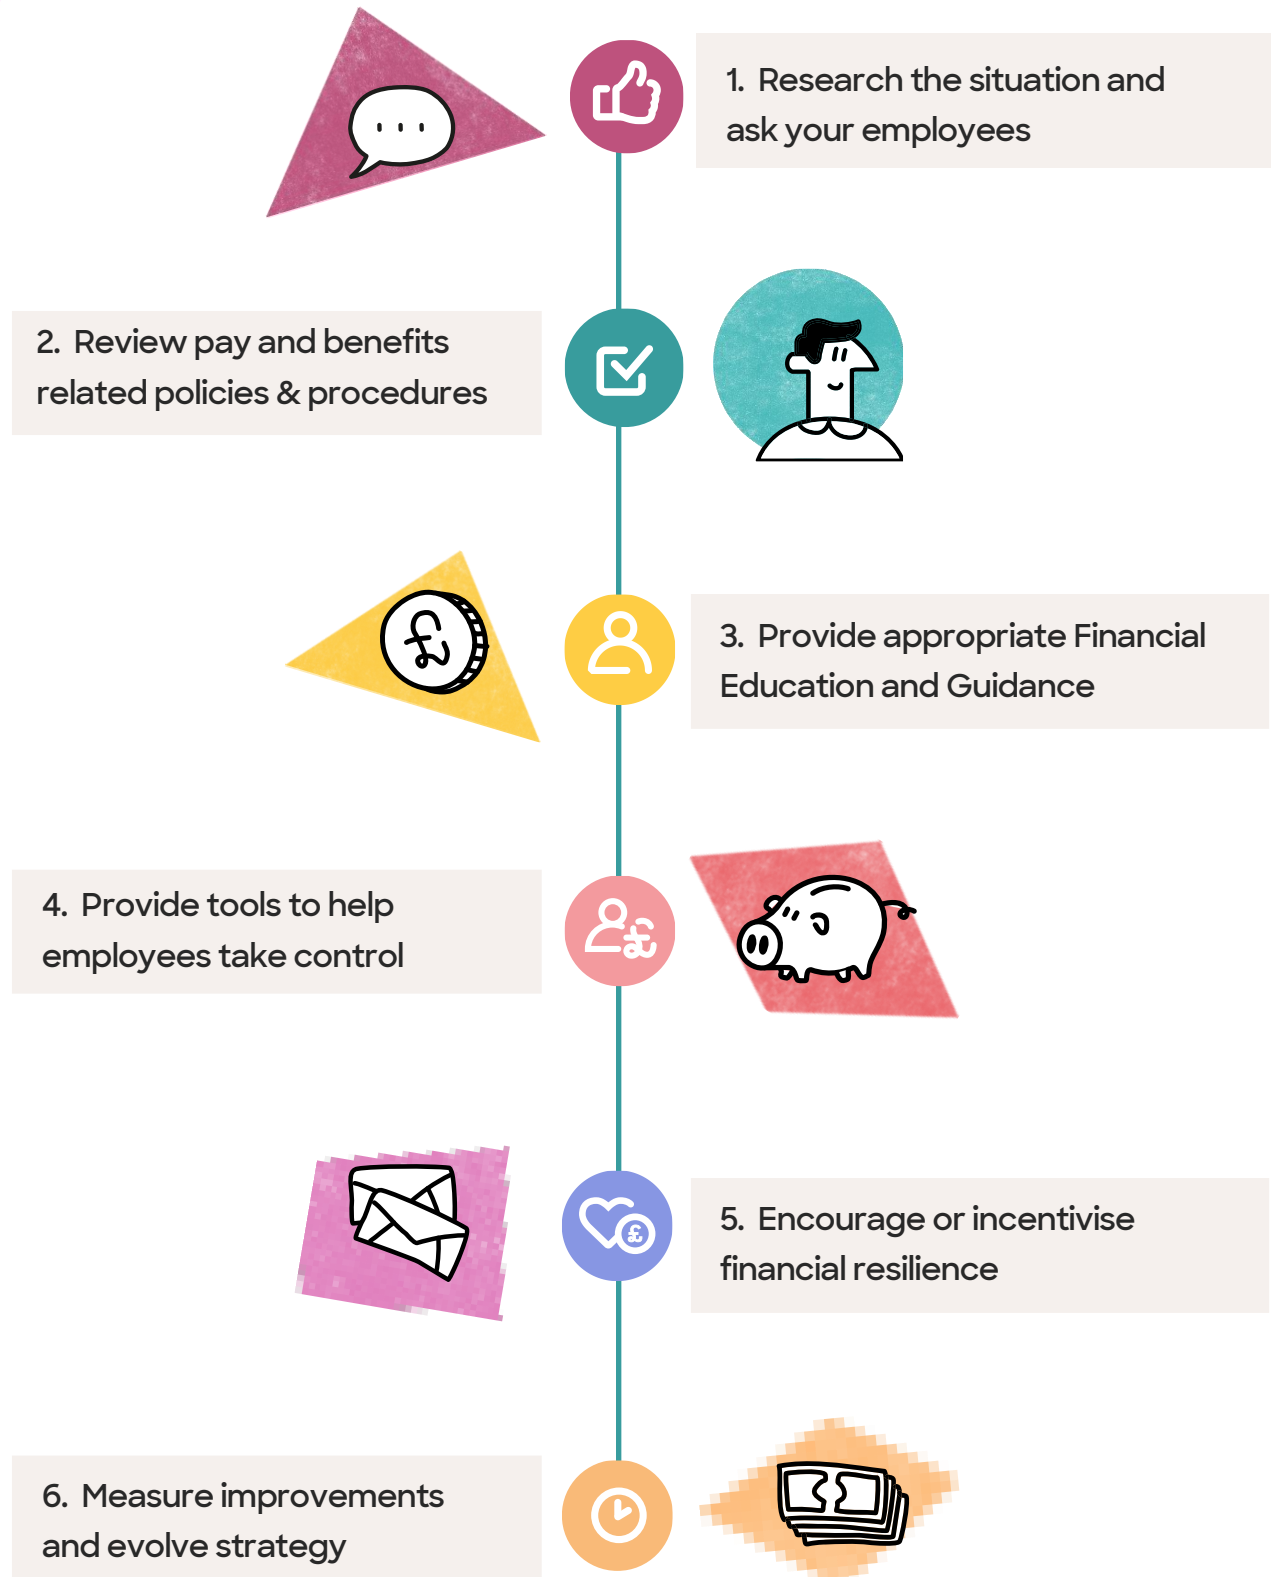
1. Research the situation and ask your employees

2. Review pay and benefits related policies & procedures

3. Provide appropriate Financial Education and Guidance

4. Provide tools to help employees take control

5. Encourage or incentivise financial resilience

6. Measure improvements and evolve strategy